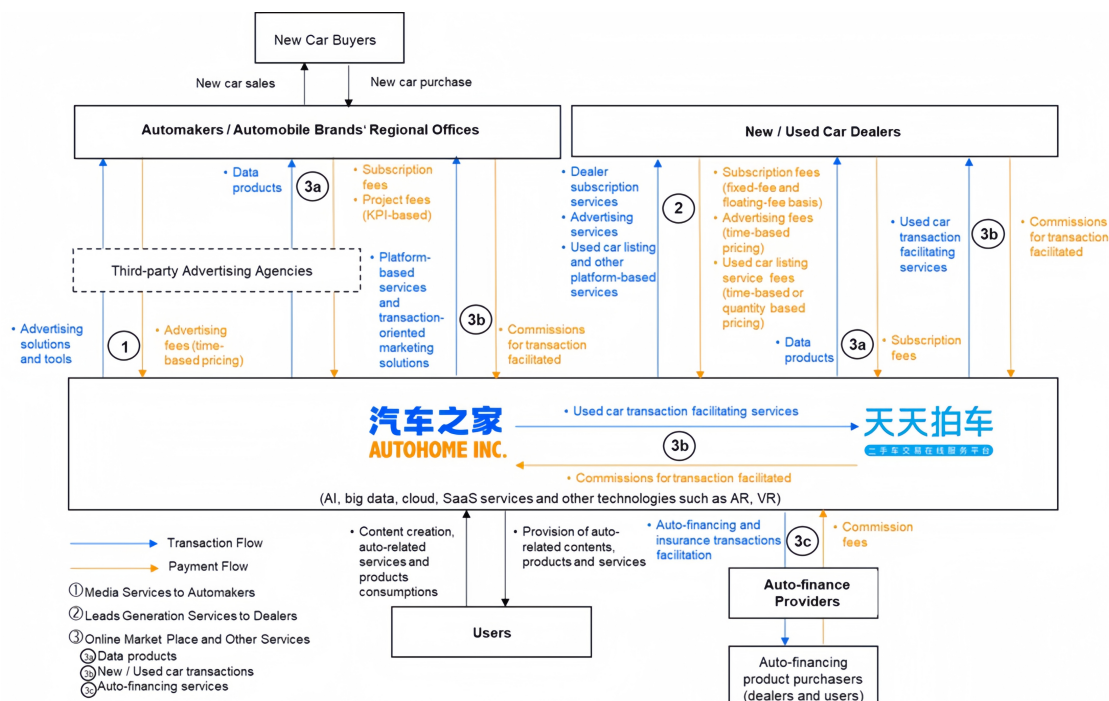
New Car Buyers

New car sales

New car purchase

Automakers / Automobile Brands' Regional Offices

New / Used Car Dealers

• Data products

3a

• Subscription fees
• Project fees (KPI-based)

• Dealer subscription services
• Advertising services
• Used car listing and other platform-based services

2

• Subscription fees (fixed-fee and floating-fee basis)
• Advertising fees (time-based pricing)
• Used car listing service fees (time-based or quantity based pricing)

• Used car transaction facilitating services

3b

• Commissions for transaction facilitated

Third-party Advertising Agencies

• Platform-based services and transaction-oriented marketing solutions

3b

• Commissions for transaction facilitated

• Advertising solutions and tools

1

• Advertising fees (time-based pricing)

• Data products

3a

• Subscription fees

汽车之家
AUTOHOME INC.

• Used car transaction facilitating services

3b

• Commissions for transaction facilitated

天天拍车
二手车交易在线服务平台

(AI, big data, cloud, SaaS services and other technologies such as AR, VR)

Transaction Flow

Payment Flow

①Media Services to Automakers
②Leads Generation Services to Dealers
③Online Market Place and Other Services
3a Data products
3b New / Used car transactions
3c Auto-financing services

• Content creation, auto-related services and products consumptions

• Provision of auto-related contents, products and services

Users

• Auto-financing and insurance transactions facilitation

3c

• Commission fees

Auto-finance Providers

Auto-financing product purchasers (dealers and users)